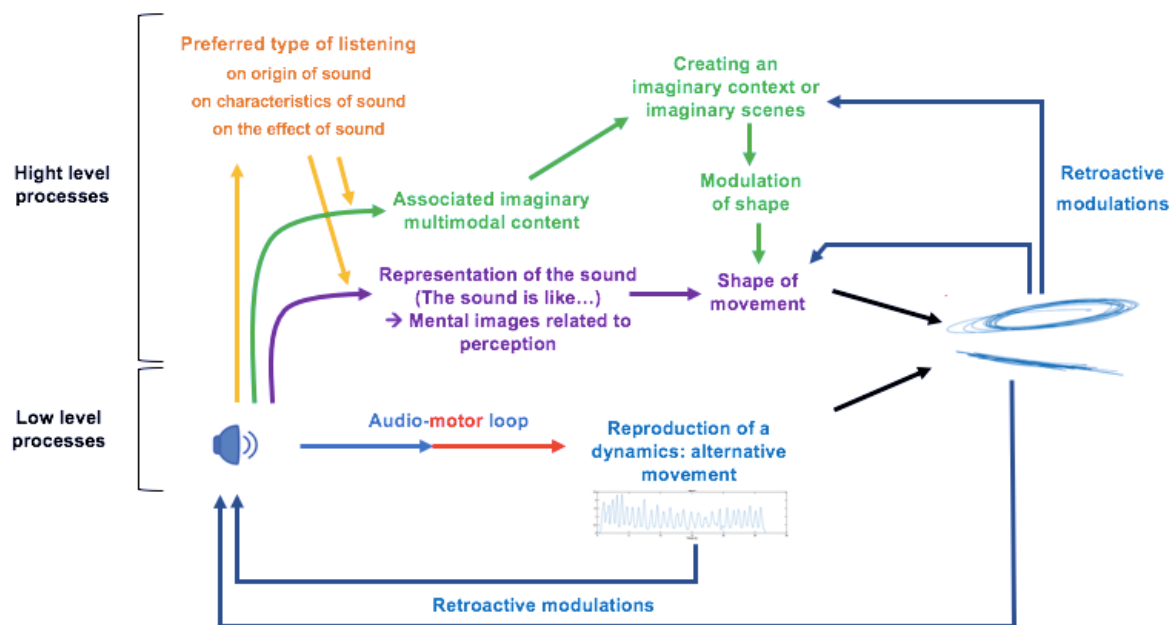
Hight level processes

Low level processes

Preferred type of listening
on origin of sound
on characteristics of sound
on the effect of sound

Creating an imaginary context or imaginary scenes

Modulation of shape

Retroactive modulations

Associated imaginary multimodal content

Representation of the sound (The sound is like...)
→ Mental images related to perception

Shape of movement

Audio-motor loop

Reproduction of a dynamics: alternative movement

Retroactive modulations